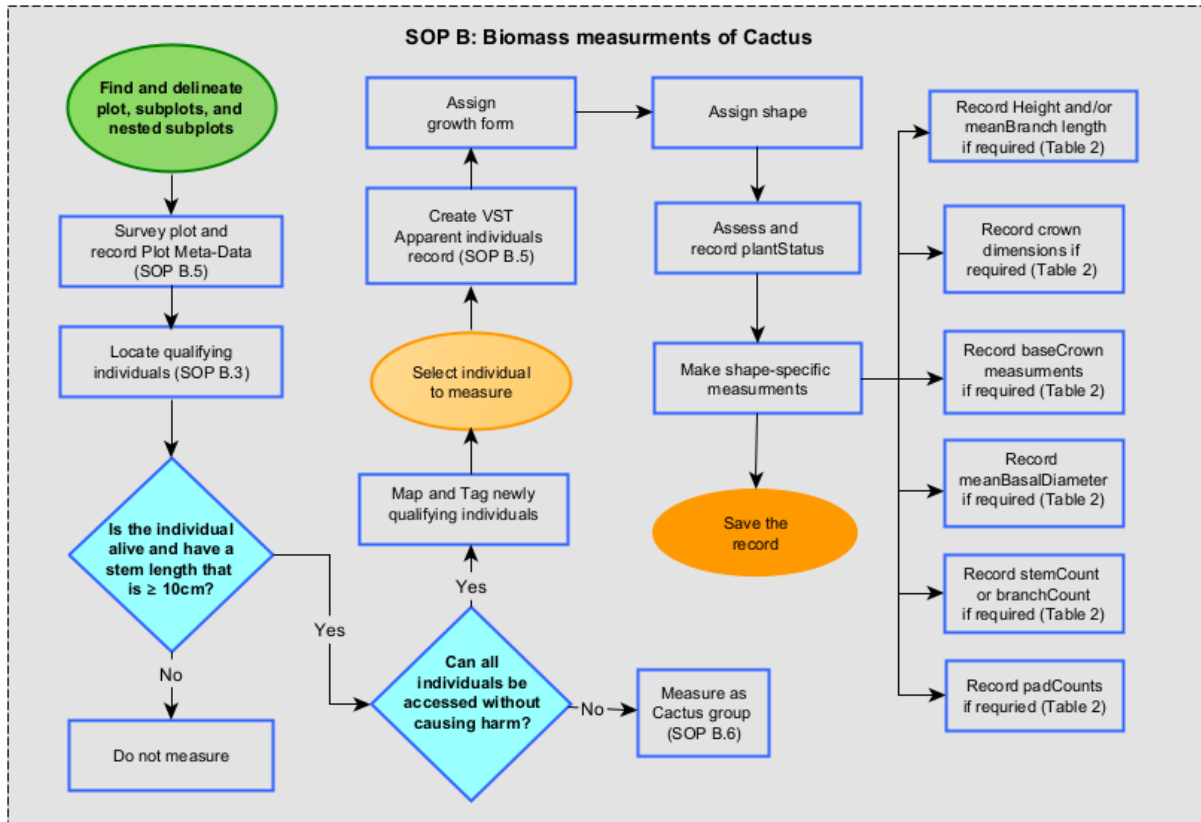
SOP B: Biomass measurments of Cactus

Find and delineate plot, subplots, and nested subplots

Survey plot and record Plot Meta-Data (SOP B.5)

Locate qualifying individuals (SOP B.3)

Is the individual alive and have a stem length that is ≥ 10cm?

No

Do not measure

Yes

Can all individuals be accessed without causing harm?

No

Measure as Cactus group (SOP B.6)

Yes

Map and Tag newly qualifying individuals

Select individual to measure

Create VST Apparent individuals record (SOP B.5)

Assign growth form

Assign shape

Assess and record plantStatus

Make shape-specific measurments

Save the record

Record Height and/or meanBranch length if required (Table 2)

Record crown dimensions if required (Table 2)

Record baseCrown measurements if required (Table 2)

Record meanBasalDiameter if required (Table 2)

Record stemCount or branchCount if required (Table 2)

Record padCounts if requried (Table 2)